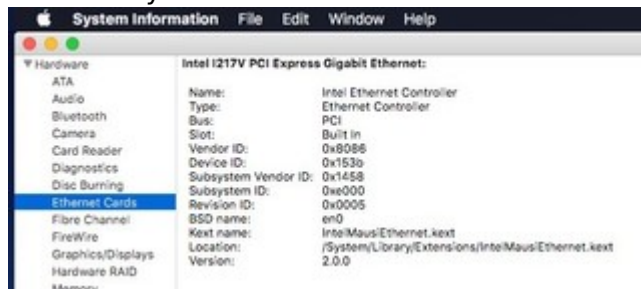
System Information File Edit Window Help

▼Hardware
ATA
Audio
Bluetooth
Camera
Card Reader
Diagnostics
Disc Burning
Ethernet Cards
Fibre Channel
FireWire
Graphics/Displays
Hardware RAID
Memory

Intel I217V PCI Express Gigabit Ethernet:

| | |
|---|---|
| Name: | Intel Ethernet Controller |
| Type: | Ethernet Controller |
| Bus: | PCI |
| Slot: | Built In |
| Vendor ID: | 0x8086 |
| Device ID: | 0x153b |
| Subsystem Vendor ID: | 0x1458 |
| Subsystem ID: | 0xe000 |
| Revision ID: | 0x0005 |
| BSD name: | en0 |
| Kext name: | IntelMausiEthernet.kext |
| Location: | /System/Library/Extensions/IntelMausiEthernet.kext |
| Version: | 2.0.0 |